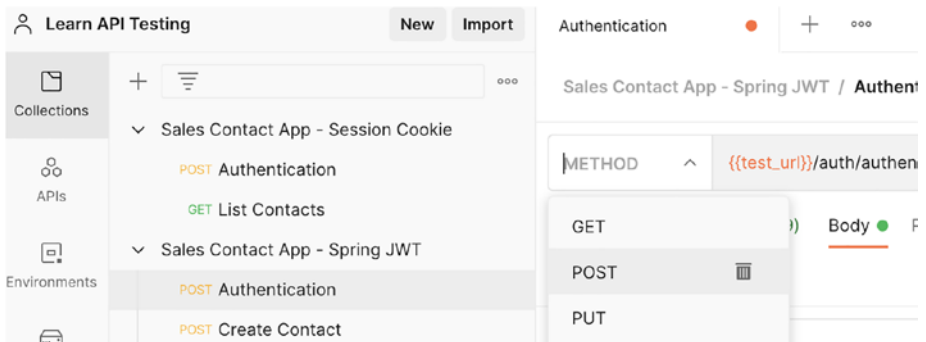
Learn API Testing
New
Import
Authentication
Collections
APIs
Environments
Sales Contact App - Session Cookie
POST Authentication
GET List Contacts
Sales Contact App - Spring JWT
POST Authentication
POST Create Contact
Sales Contact App - Spring JWT / Authent
METHOD
{{test_url}}/auth/authen
GET
POST
PUT
Body